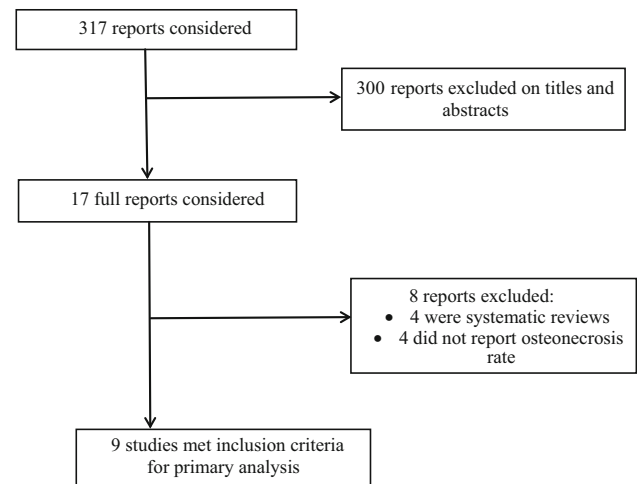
317 reports considered

300 reports excluded on titles and abstracts

17 full reports considered

8 reports excluded:
- 4 were systematic reviews
- 4 did not report osteonecrosis rate

9 studies met inclusion criteria for primary analysis